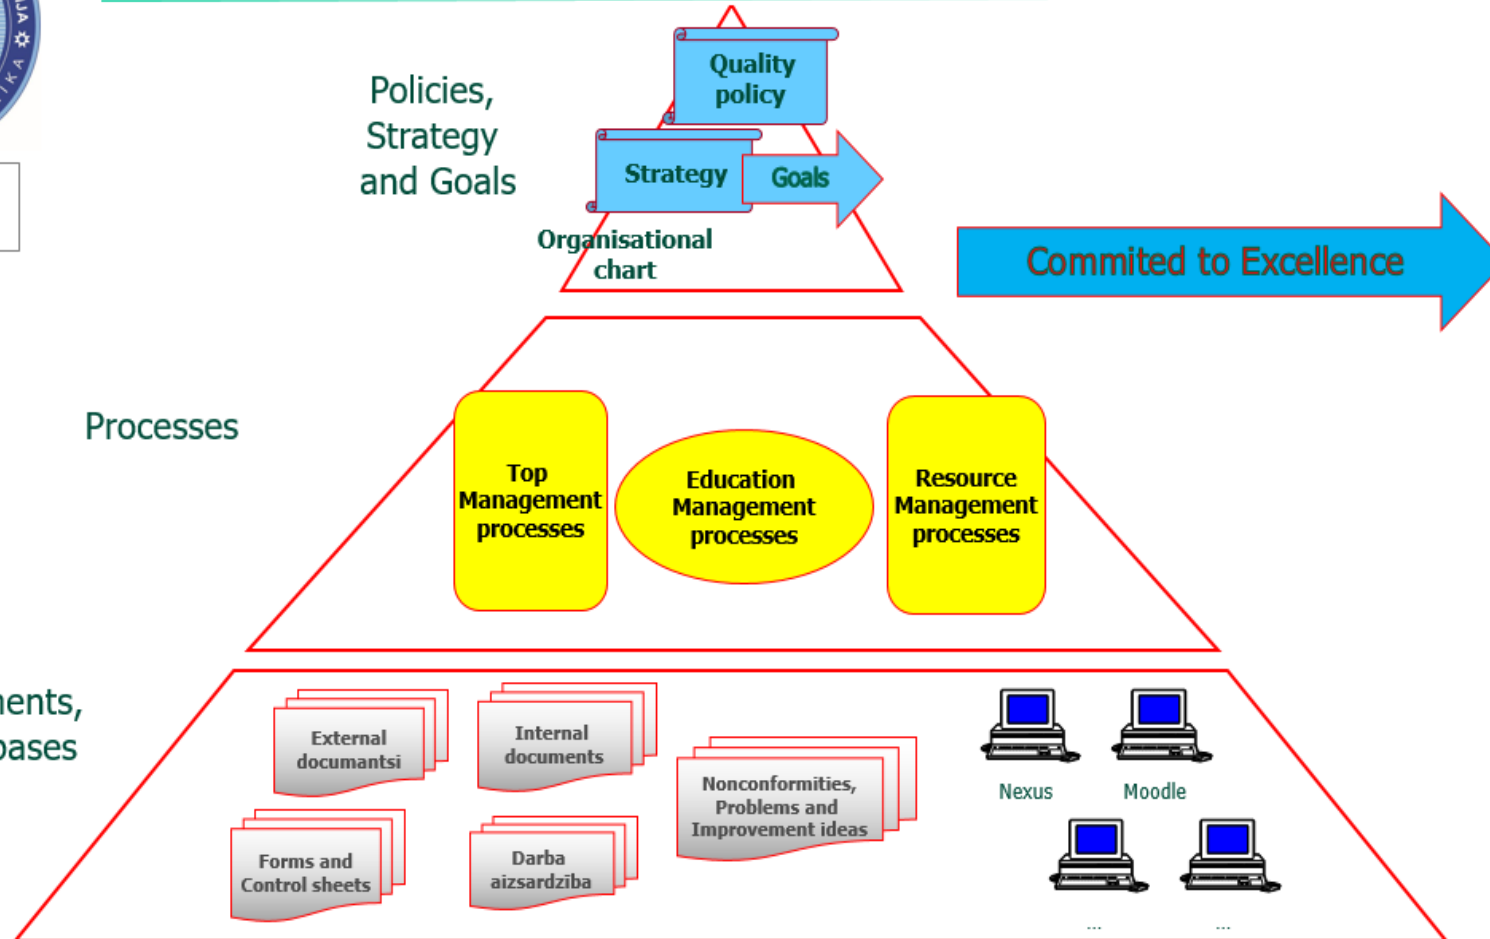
Policies, Strategy and Goals

Quality policy

Strategy

Goals

Organisational chart

Commited to Excellence

Processes

Top Management processes

Education Management processes

Resource Management processes

ents, ases

External documantsi

Internal documents

Nonconformities, Problems and Improvement ideas

Forms and Control sheets

Darba aizsardziba

Nexus

Moodle

...

...